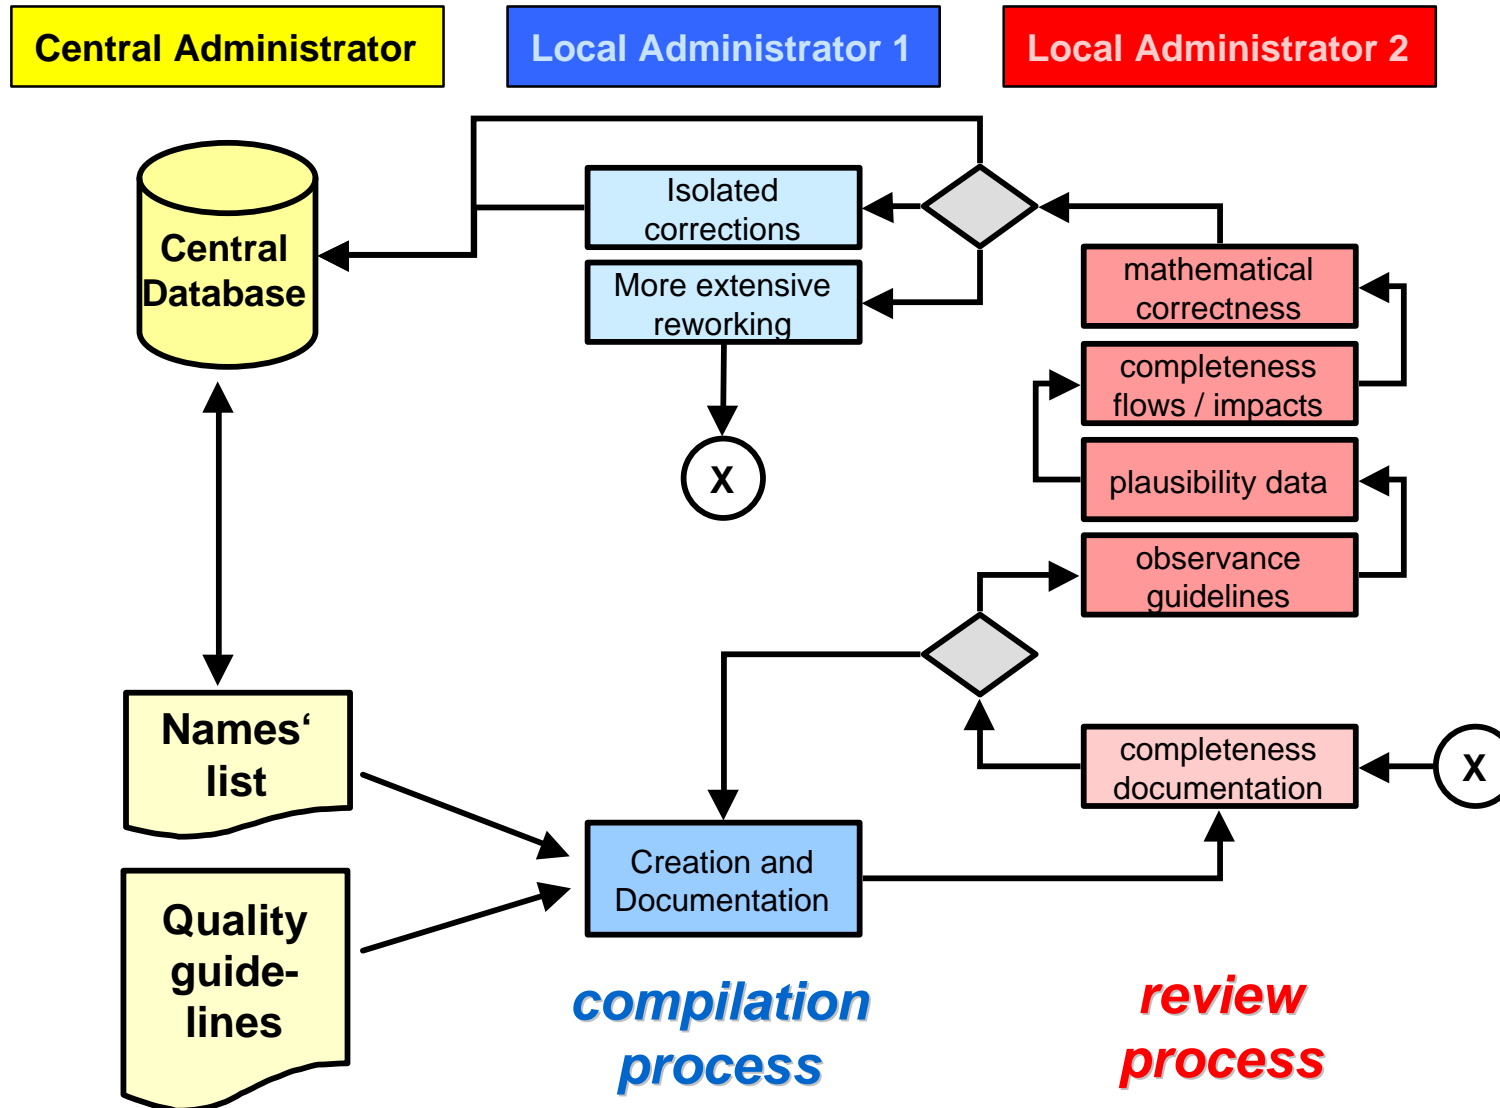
Central Administrator

Local Administrator 1

Local Administrator 2

Central Database

Isolated corrections

More extensive reworking

X

mathematical correctness

completeness flows / impacts

plausibility data

observance guidelines

Names‘ list

completeness documentation

X

Creation and Documentation

Quality guide-lines

compilation process

review process